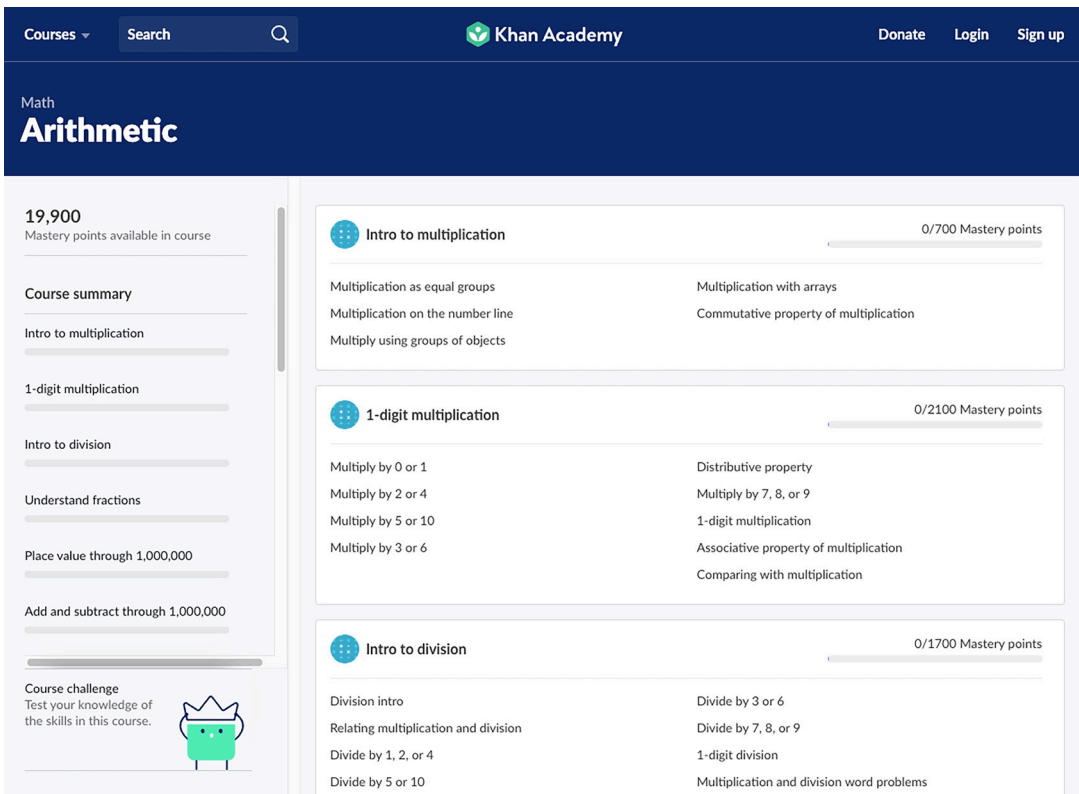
Courses Search Khan Academy Donate Login Sign up

Math
Arithmetic

19,900
Mastery points available in course

Course summary

Intro to multiplication

1-digit multiplication

Intro to division

Understand fractions

Place value through 1,000,000

Add and subtract through 1,000,000

Course challenge
Test your knowledge of the skills in this course.

Intro to multiplication
0/700 Mastery points

Multiplication as equal groups
Multiplication on the number line
Multiply using groups of objects
Multiplication with arrays
Commutative property of multiplication

1-digit multiplication
0/2100 Mastery points

Multiply by 0 or 1
Multiply by 2 or 4
Multiply by 5 or 10
Multiply by 3 or 6
Distributive property
Multiply by 7, 8, or 9
1-digit multiplication
Associative property of multiplication
Comparing with multiplication

Intro to division
0/1700 Mastery points

Division intro
Relating multiplication and division
Divide by 1, 2, or 4
Divide by 5 or 10
Divide by 3 or 6
Divide by 7, 8, or 9
1-digit division
Multiplication and division word problems